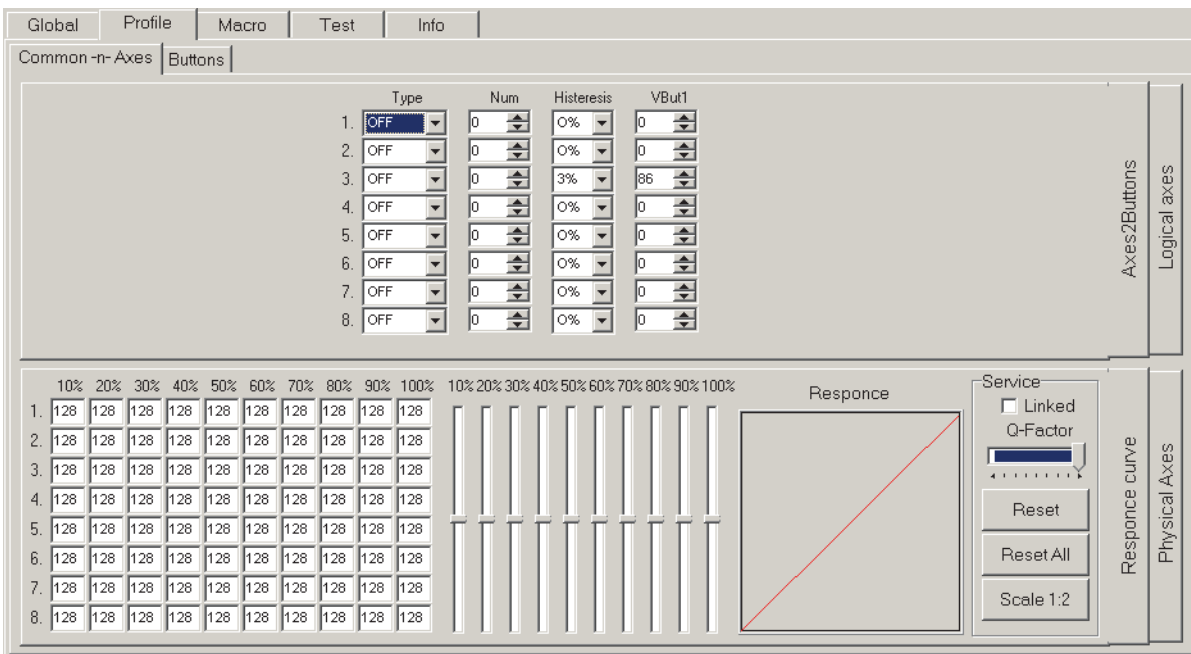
Global | Profile | Macro | Test | Info

Common -n- Axes | Buttons

| | Type | Num | Histeresis | VBut1 |
|---|---|---|---|---|
| 1. | OFF | 0 | 0% | 0 |
| 2. | OFF | 0 | 0% | 0 |
| 3. | OFF | 0 | 3% | 86 |
| 4. | OFF | 0 | 0% | 0 |
| 5. | OFF | 0 | 0% | 0 |
| 6. | OFF | 0 | 0% | 0 |
| 7. | OFF | 0 | 0% | 0 |
| 8. | OFF | 0 | 0% | 0 |

Axes2Buttons

Logical axes

| | 10% | 20% | 30% | 40% | 50% | 60% | 70% | 80% | 90% | 100% |
|---|---|---|---|---|---|---|---|---|---|---|
| 1. | 128 | 128 | 128 | 128 | 128 | 128 | 128 | 128 | 128 | 128 |
| 2. | 128 | 128 | 128 | 128 | 128 | 128 | 128 | 128 | 128 | 128 |
| 3. | 128 | 128 | 128 | 128 | 128 | 128 | 128 | 128 | 128 | 128 |
| 4. | 128 | 128 | 128 | 128 | 128 | 128 | 128 | 128 | 128 | 128 |
| 5. | 128 | 128 | 128 | 128 | 128 | 128 | 128 | 128 | 128 | 128 |
| 6. | 128 | 128 | 128 | 128 | 128 | 128 | 128 | 128 | 128 | 128 |
| 7. | 128 | 128 | 128 | 128 | 128 | 128 | 128 | 128 | 128 | 128 |
| 8. | 128 | 128 | 128 | 128 | 128 | 128 | 128 | 128 | 128 | 128 |

10% 20% 30% 40% 50% 60% 70% 80% 90% 100%

Responce

Service
Linked
Q-Factor
Reset
Reset All
Scale 1:2

Responce curve

Physical Axes